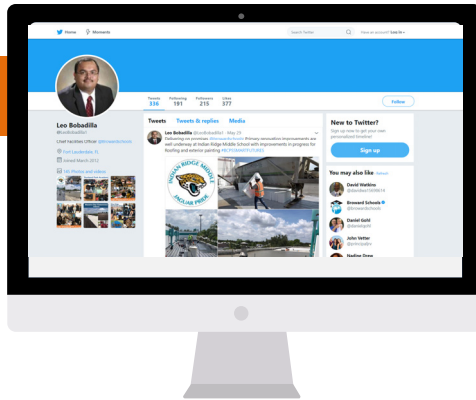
Home Moments

Search Twitter

Have an account? Log in

Tweets 336

Following 191

Followers 215

Likes 377

Follow

Leo Bobadilla

@LeoBobadillla1

Chief Facilities Officer @BrowardSchools

Fort Lauderdale, FL

Joined March 2012

186 Photos and videos

Tweets

Tweets & replies

Media

Leo Bobadilla @LeoBobadilla1 · May 23

Delivering on promises @BrowardSchools Primary renovation improvements are well underway at Indian Ridge Middle School with improvements in progress for roofing and exterior painting #BCPSSMARTFUTURES

INDIAN RIDGE MIDDLE JAGUAR PRIDE

New to Twitter?

Sign up now to get your own personalized timeline!

Sign up

You may also like · Refresh

David Watkins

@davidwatkins

Broward Schools

@browardschools

Daniel Gohl

@danielgohl

John Vetter

@johnvetter

Nadine Drew